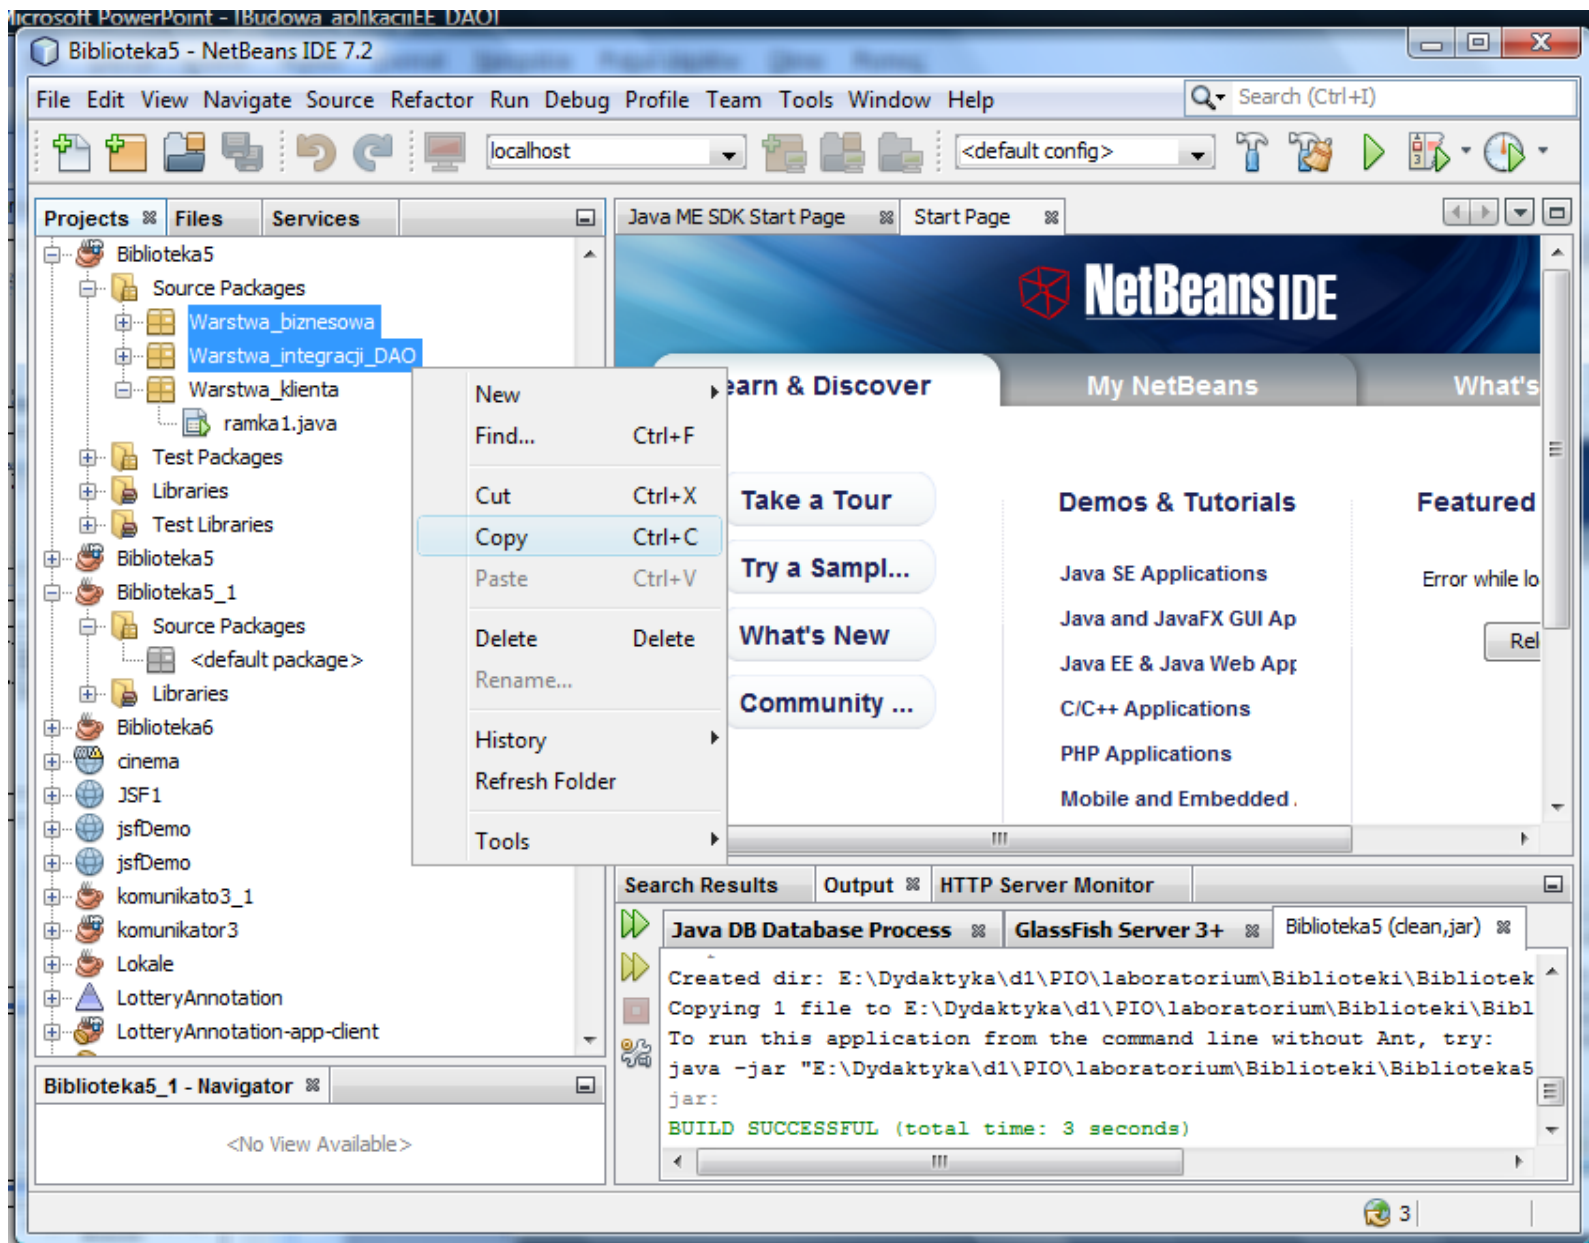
Microsoft PowerPoint - [Budowa aplikacjiEE DAO]

Biblioteka5 - NetBeans IDE 7.2

File Edit View Navigate Source Refactor Run Debug Profile Team Tools Window Help

Search (Ctrl+I)

localhost

<default config>

Projects Files Services

Biblioteka5
Source Packages
Warstwa_biznesowa
Warstwa_integracji_DAO
Warstwa_klienta
ramka1.java
Test Packages
Libraries
Test Libraries
Biblioteka5
Biblioteka5_1
Source Packages
<default package>
Libraries
Biblioteka6
cinema
JSF1
jsfDemo
jsfDemo
komunikato3_1
komunikator3
Lokale
LotteryAnnotation
LotteryAnnotation-app-client

New
Find... Ctrl+F
Cut Ctrl+X
Copy Ctrl+C
Paste Ctrl+V
Delete Delete
Rename...
History
Refresh Folder
Tools

Java ME SDK Start Page Start Page

NetBeans IDE

earn & Discover My NetBeans What's

Take a Tour
Try a Sampl...
What's New
Community ...

Demos & Tutorials
Java SE Applications
Java and JavaFX GUI Ap
Java EE & Java Web App
C/C++ Applications
PHP Applications
Mobile and Embedded

Featured
Error while lo
Rel

Biblioteka5_1 - Navigator

<No View Available>

Search Results Output HTTP Server Monitor

Java DB Database Process GlassFish Server 3+ Biblioteka5 (clean,jar)

Created dir: E:\Dydaktyka\d1\PIO\laboratorium\Biblioteki\Bibliotek
Copying 1 file to E:\Dydaktyka\d1\PIO\laboratorium\Biblioteki\Bibl
To run this application from the command line without Ant, try:
java -jar "E:\Dydaktyka\d1\PIO\laboratorium\Biblioteki\Biblioteka5
jar:
BUILD SUCCESSFUL (total time: 3 seconds)

3